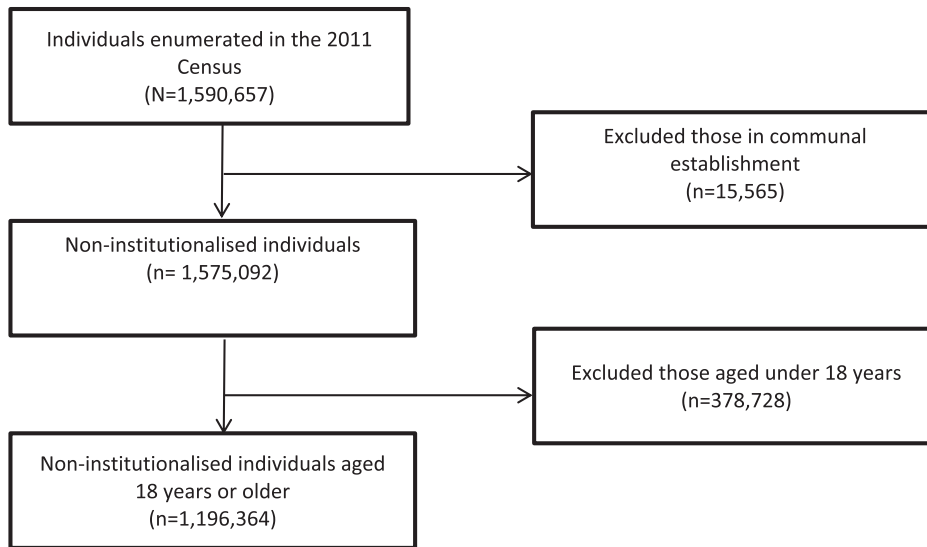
Individuals enumerated in the 2011 Census
(N=1,590,657)

Excluded those in communal establishment
(n=15,565)

Non-institutionalised individuals
(n= 1,575,092)

Excluded those aged under 18 years
(n=378,728)

Non-institutionalised individuals aged 18 years or older
(n=1,196,364)